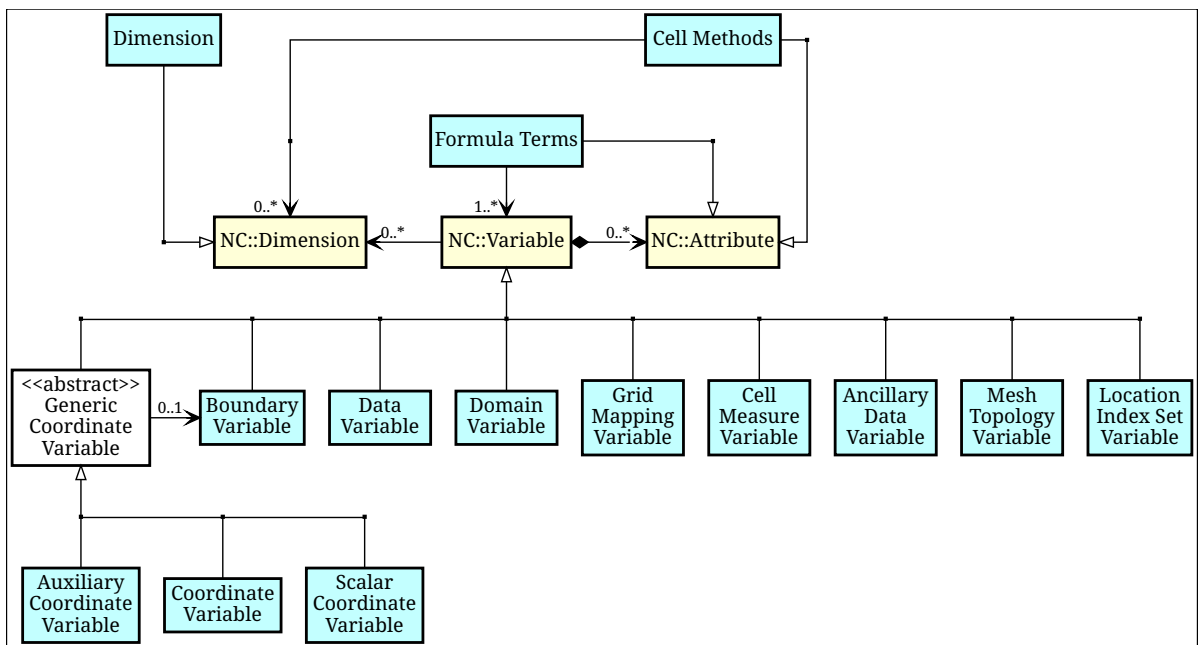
Dimension

Cell Methods

Formula Terms

0..*

1..*

NC::Dimension

0..*

NC::Variable

0..*

NC::Attribute

<<abstract>> Generic Coordinate Variable

0..1

Boundary Variable

Data Variable

Domain Variable

Grid Mapping Variable

Cell Measure Variable

Ancillary Data Variable

Mesh Topology Variable

Location Index Set Variable

Auxiliary Coordinate Variable

Coordinate Variable

Scalar Coordinate Variable